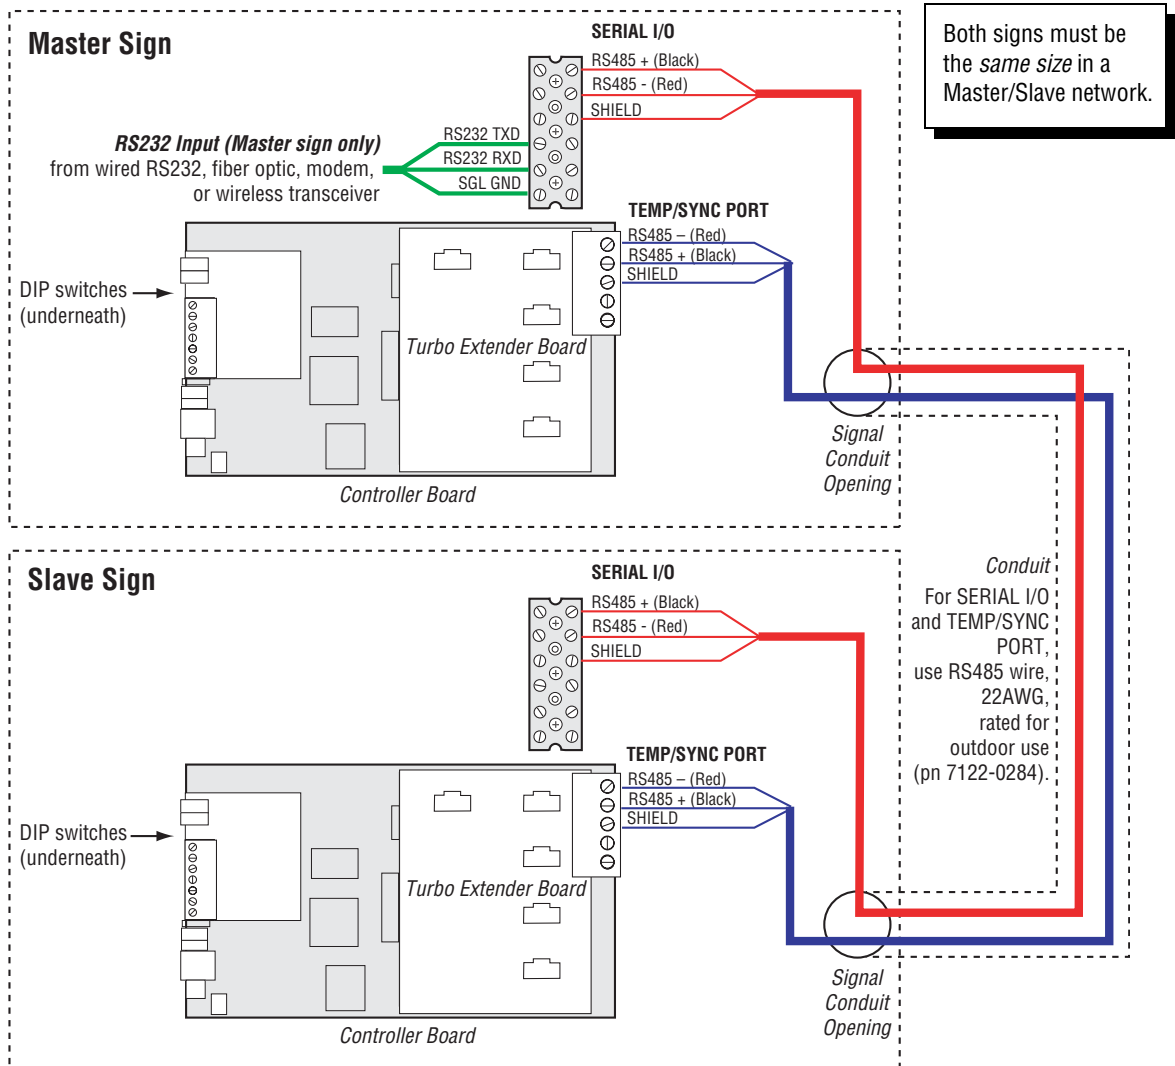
Master Sign

SERIAL I/O

RS485 + (Black)
RS485 - (Red)
SHIELD

Both signs must be the *same size* in a Master/Slave network.

*RS232 Input (Master sign only)*
from wired RS232, fiber optic, modem, or wireless transceiver

RS232 TXD
RS232 RXD
SGL GND

TEMP/SYNC PORT
RS485 – (Red)
RS485 + (Black)
SHIELD

DIP switches (underneath)

Turbo Extender Board

Controller Board

Signal Conduit Opening

Slave Sign

SERIAL I/O

RS485 + (Black)
RS485 - (Red)
SHIELD

Conduit

For SERIAL I/O and TEMP/SYNC PORT, use RS485 wire, 22AWG, rated for outdoor use (pn 7122-0284).

TEMP/SYNC PORT
RS485 – (Red)
RS485 + (Black)
SHIELD

DIP switches (underneath)

Turbo Extender Board

Controller Board

Signal Conduit Opening